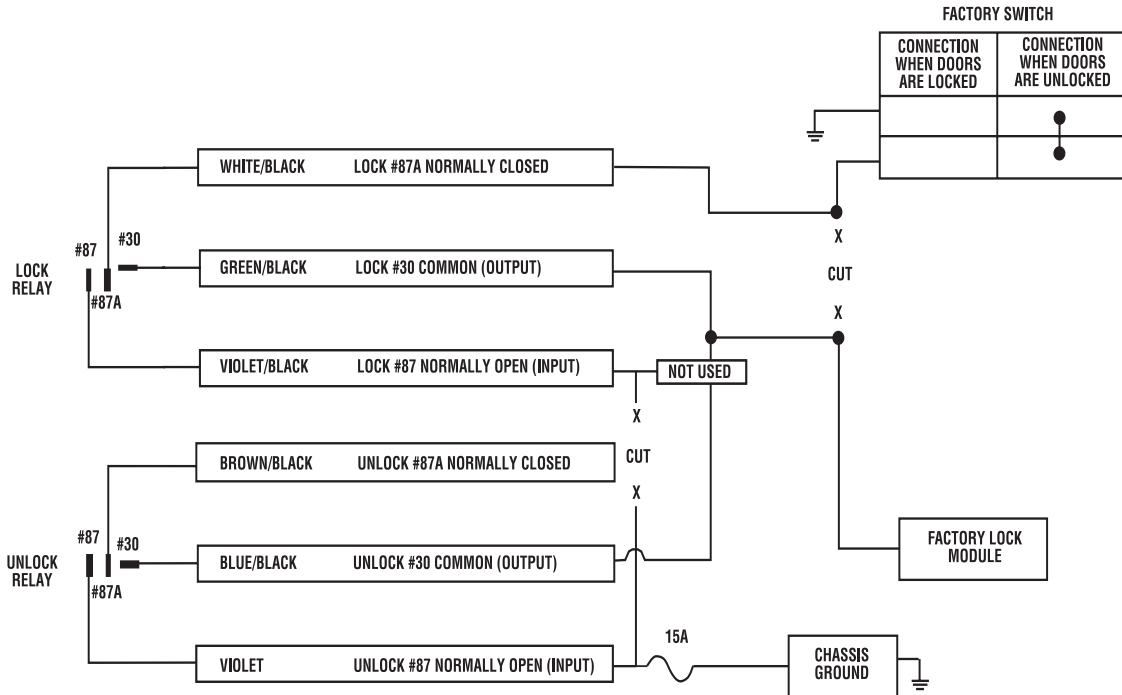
FACTORY SWITCH

| CONNECTION WHEN DOORS ARE LOCKED | CONNECTION WHEN DOORS ARE UNLOCKED |
|---|---|
| | |
| | |

LOCK RELAY

#87

#30

#87A

WHITE/BLACK LOCK #87A NORMALLY CLOSED

GREEN/BLACK LOCK #30 COMMON (OUTPUT)

VIOLET/BLACK LOCK #87 NORMALLY OPEN (INPUT)

X

CUT

X

NOT USED

X

CUT

X

UNLOCK RELAY

#87

#30

#87A

BROWN/BLACK UNLOCK #87A NORMALLY CLOSED

BLUE/BLACK UNLOCK #30 COMMON (OUTPUT)

VIOLET UNLOCK #87 NORMALLY OPEN (INPUT)

15A

FACTORY LOCK MODULE

CHASSIS GROUND